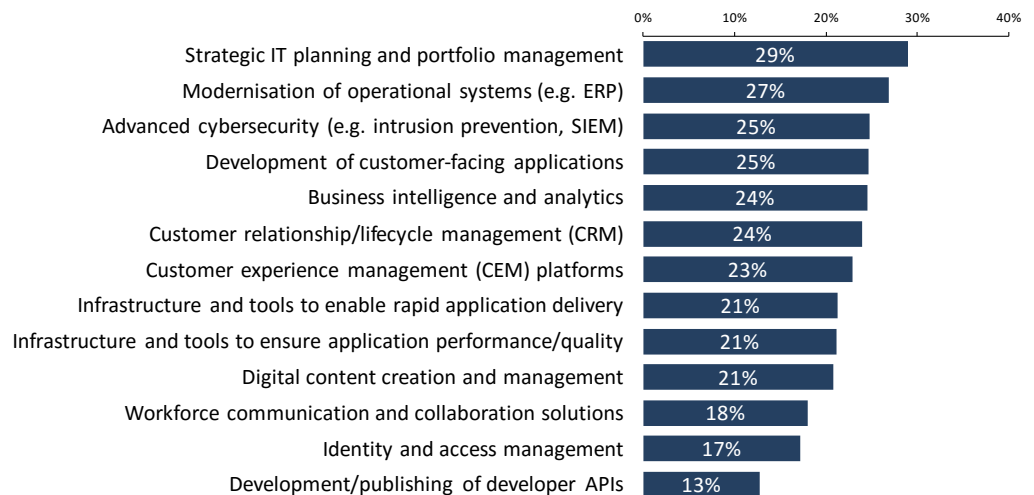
0% 10% 20% 30% 40%

Strategic IT planning and portfolio management 29%
Modernisation of operational systems (e.g. ERP) 27%
Advanced cybersecurity (e.g. intrusion prevention, SIEM) 25%
Development of customer-facing applications 25%
Business intelligence and analytics 24%
Customer relationship/lifecycle management (CRM) 24%
Customer experience management (CEM) platforms 23%
Infrastructure and tools to enable rapid application delivery 21%
Infrastructure and tools to ensure application performance/quality 21%
Digital content creation and management 21%
Workforce communication and collaboration solutions 18%
Identity and access management 17%
Development/publishing of developer APIs 13%